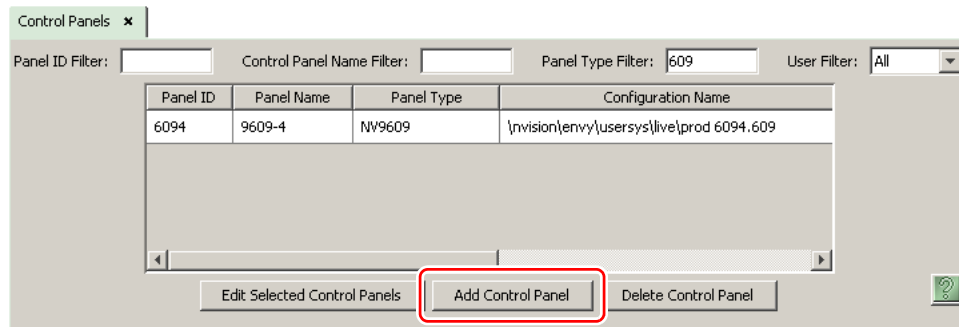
Control Panels ×

Panel ID Filter:
Control Panel Name Filter:
Panel Type Filter: 609
User Filter: All

| Panel ID | Panel Name | Panel Type | Configuration Name |
|---|---|---|---|
| 6094 | 9609-4 | NV9609 | \nvision\envy\usersys\live\prod 6094.609 |

Edit Selected Control Panels
Add Control Panel
Delete Control Panel
?